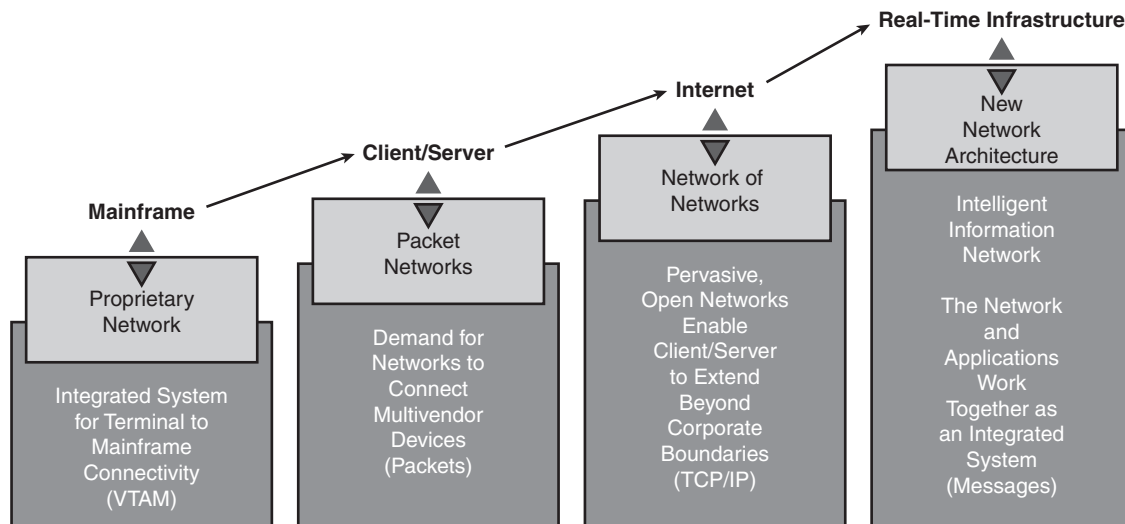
Real-Time Infrastructure

Internet

Client/Server

Mainframe

Proprietary Network

Integrated System for Terminal to Mainframe Connectivity (VTAM)

Packet Networks

Demand for Networks to Connect Multivendor Devices (Packets)

Network of Networks

Pervasive, Open Networks Enable Client/Server to Extend Beyond Corporate Boundaries (TCP/IP)

New Network Architecture

Intelligent Information Network

The Network and Applications Work Together as an Integrated System (Messages)